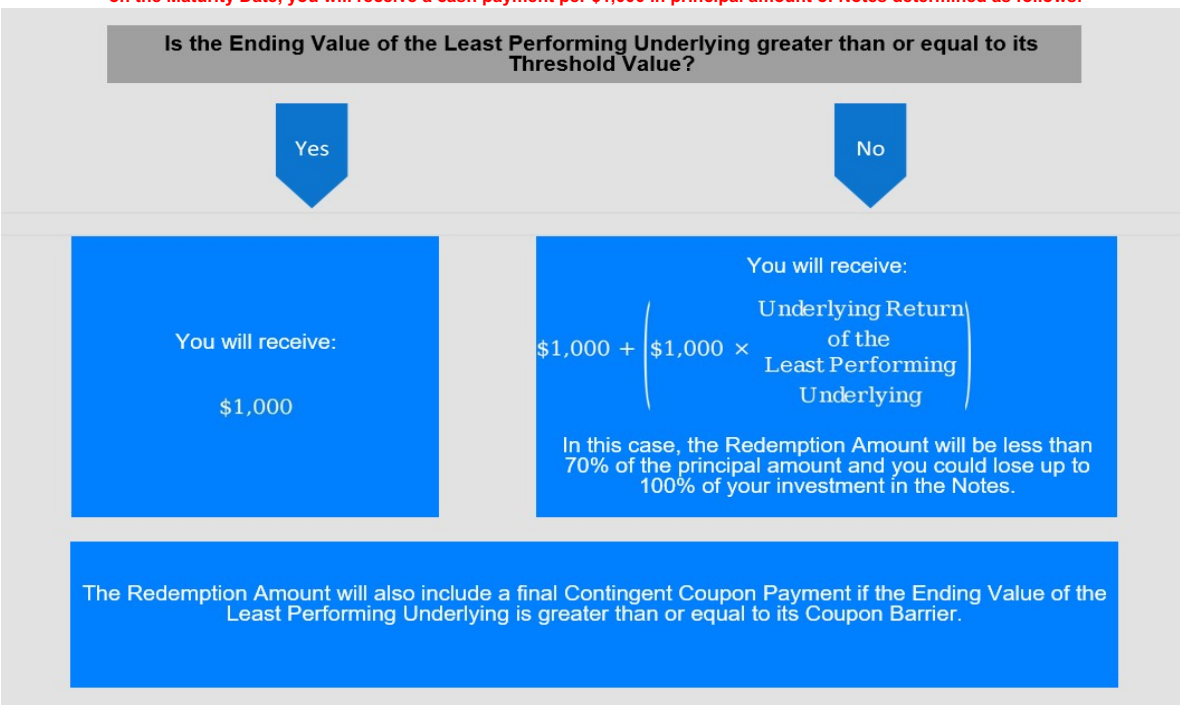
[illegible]

Is the Ending Value of the Least Performing Underlying greater than or equal to its Threshold Value?

Yes

No

You will receive:

$1,000

You will receive:

$\$1{,}000 + \left(\$1{,}000 \times \begin{matrix}\text{Underlying Return}\\ \text{of the}\\ \text{Least Performing}\\ \text{Underlying}\end{matrix}\right)$

In this case, the Redemption Amount will be less than 70% of the principal amount and you could lose up to 100% of your investment in the Notes.

The Redemption Amount will also include a final Contingent Coupon Payment if the Ending Value of the Least Performing Underlying is greater than or equal to its Coupon Barrier.